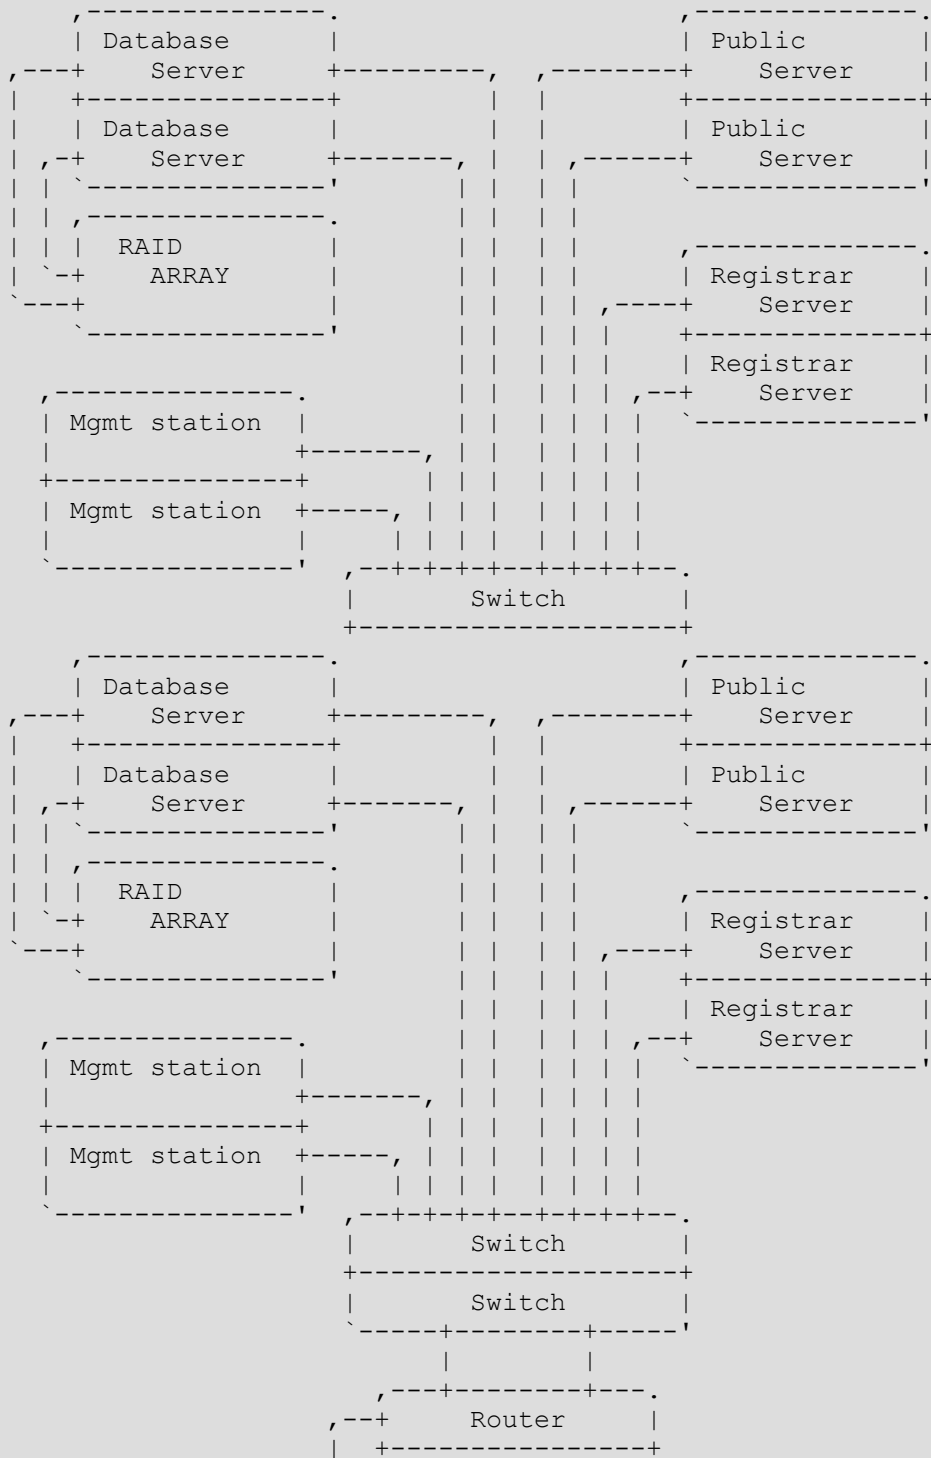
Database Server
Public Server
Database Server
Public Server
RAID ARRAY
Registrar Server
Registrar Server
Mgmt station
Mgmt station
Switch
Database Server
Public Server
Database Server
Public Server
RAID ARRAY
Registrar Server
Registrar Server
Mgmt station
Mgmt station
Switch
Switch
Router